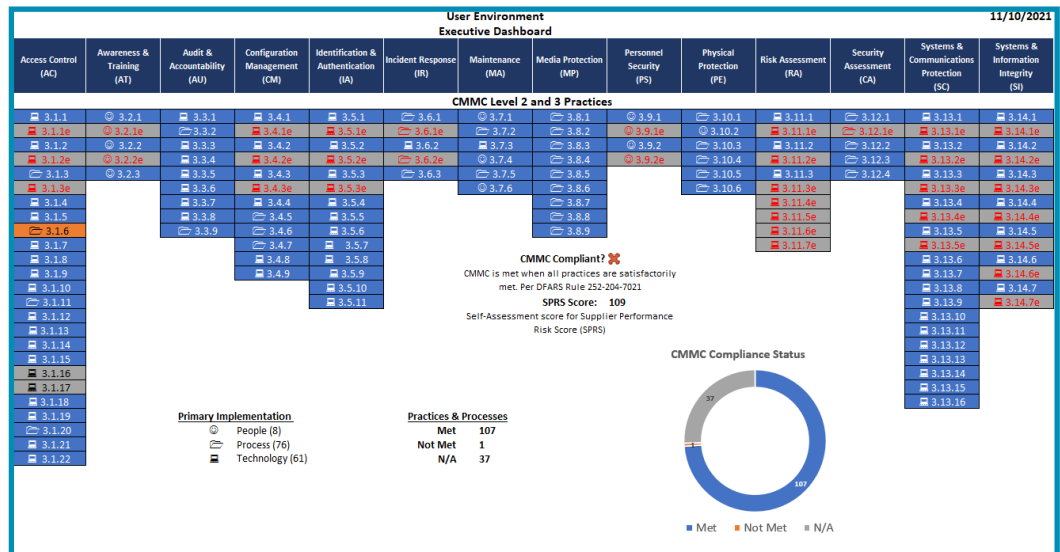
User Environment
Executive Dashboard
11/10/2021

| Access Control (AC) | Awareness & Training (AT) | Audit & Accountability (AU) | Configuration Management (CM) | Identification & Authentication (IA) | Incident Response (IR) | Maintenance (MA) | Media Protection (MP) | Personnel Security (PS) | Physical Protection (PE) | Risk Assessment (RA) | Security Assessment (CA) | Systems & Communications Protection (SC) | Systems & Information Integrity (SI) |
|---|---|---|---|---|---|---|---|---|---|---|---|---|---|
| 3.1.1 | 3.2.1 | 3.3.1 | 3.4.1 | 3.5.1 | 3.6.1 | 3.7.1 | 3.8.1 | 3.9.1 | 3.10.1 | 3.11.1 | 3.12.1 | 3.13.1 | 3.14.1 |
| 3.1.1e | 3.2.1e | 3.3.2 | 3.4.1e | 3.5.1e | 3.6.1e | 3.7.2 | 3.8.2 | 3.9.1e | 3.10.2 | 3.11.1e | 3.12.1e | 3.13.1e | 3.14.1e |
| 3.1.2 | 3.2.2 | 3.3.3 | 3.4.2 | 3.5.2 | 3.6.2 | 3.7.3 | 3.8.3 | 3.9.2 | 3.10.3 | 3.11.2 | 3.12.2 | 3.13.2 | 3.14.2 |
| 3.1.2e | 3.2.2e | 3.3.4 | 3.4.2e | 3.5.2e | 3.6.2e | 3.7.4 | 3.8.4 | 3.9.2e | 3.10.4 | 3.11.2e | 3.12.3 | 3.13.2e | 3.14.2e |
| 3.1.3 | 3.2.3 | 3.3.5 | 3.4.3 | 3.5.3 | 3.6.3 | 3.7.5 | 3.8.5 | | 3.10.5 | 3.11.3 | 3.12.4 | 3.13.3 | 3.14.3 |
| 3.1.3e | | 3.3.6 | 3.4.3e | 3.5.3e | | 3.7.6 | 3.8.6 | | 3.10.6 | 3.11.3e | | 3.13.3e | 3.14.3e |
| 3.1.4 | | 3.3.7 | 3.4.4 | 3.5.4 | | | 3.8.7 | | | 3.11.4e | | 3.13.4 | 3.14.4 |
| 3.1.5 | | 3.3.8 | 3.4.5 | 3.5.5 | | | 3.8.8 | | | 3.11.5e | | 3.13.4e | 3.14.4e |
| 3.1.6 | | 3.3.9 | 3.4.6 | 3.5.6 | | | 3.8.9 | | | 3.11.6e | | 3.13.5 | 3.14.5 |
| 3.1.7 | | | 3.4.7 | 3.5.7 | | | | | | 3.11.7e | | 3.13.5e | 3.14.5e |
| 3.1.8 | | | 3.4.8 | 3.5.8 | | | | | | | | 3.13.6 | 3.14.6 |
| 3.1.9 | | | 3.4.9 | 3.5.9 | | | | | | | | 3.13.7 | 3.14.6e |
| 3.1.10 | | | | 3.5.10 | | | | | | | | 3.13.8 | 3.14.7 |
| 3.1.11 | | | | 3.5.11 | | | | | | | | 3.13.9 | 3.14.7e |
| 3.1.12 | | | | | | | | | | | | 3.13.10 | |
| 3.1.13 | | | | | | | | | | | | 3.13.11 | |
| 3.1.14 | | | | | | | | | | | | 3.13.12 | |
| 3.1.15 | | | | | | | | | | | | 3.13.13 | |
| 3.1.16 | | | | | | | | | | | | 3.13.14 | |
| 3.1.17 | | | | | | | | | | | | 3.13.15 | |
| 3.1.18 | | | | | | | | | | | | 3.13.16 | |
| 3.1.19 | | | | | | | | | | | | | |
| 3.1.20 | | | | | | | | | | | | | |
| 3.1.21 | | | | | | | | | | | | | |
| 3.1.22 | | | | | | | | | | | | | |

CMMC Level 2 and 3 Practices

CMMC Compliant?
CMMC is met when all practices are satisfactorily met. Per DFARS Rule 252-204-7021
SPRS Score: 109
Self-Assessment score for Supplier Performance Risk Score (SPRS)

Primary Implementation
People (8)
Process (76)
Technology (61)

Practices & Processes
Met 107
Not Met 1
N/A 37

CMMC Compliance Status
37
1
107
Met Not Met N/A